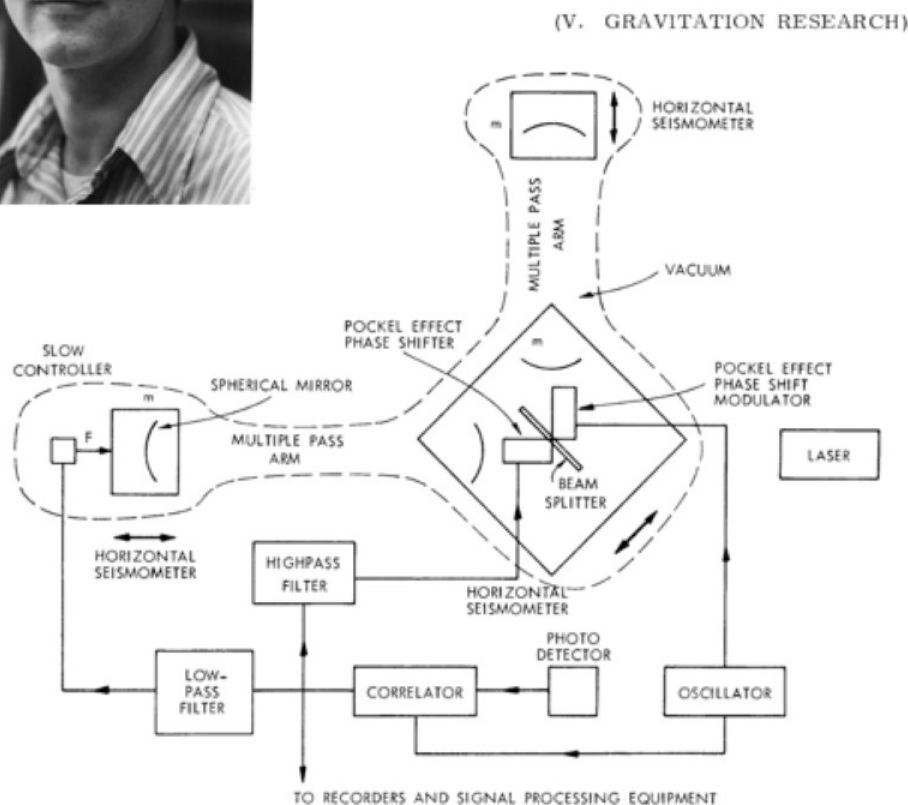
(V. GRAVITATION RESEARCH)

m

HORIZONTAL SEISMOMETER

MULTIPLE PASS ARM

VACUUM

POCKEL EFFECT PHASE SHIFTER

m

SLOW CONTROLLER

SPHERICAL MIRROR

m

POCKEL EFFECT PHASE SHIFT MODULATOR

F

MULTIPLE PASS ARM

LASER

BEAM SPLITTER

HORIZONTAL SEISMOMETER

HIGHPASS FILTER

HORIZONTAL SEISMOMETER

PHOTO DETECTOR

LOW-PASS FILTER

CORRELATOR

OSCILLATOR

TO RECORDERS AND SIGNAL PROCESSING EQUIPMENT